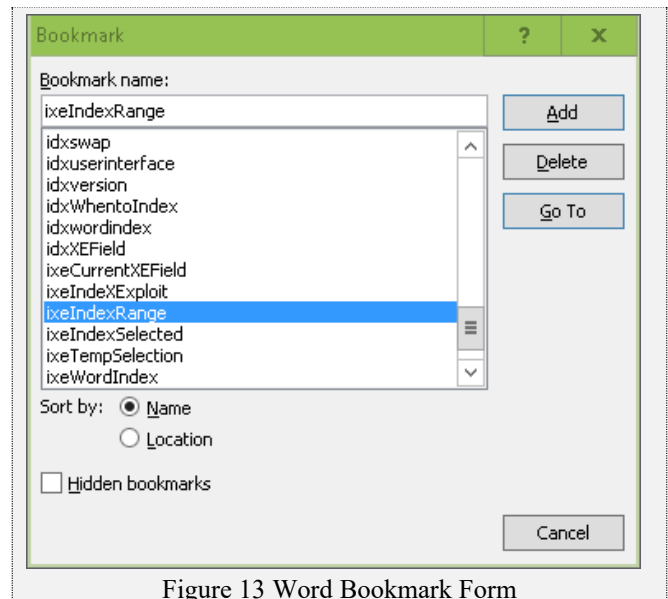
Bookmark

?

X

Bookmark name:

ixeIndexRange

idxswap
idxuserinterface
idxversion
idxWhentoIndex
idxwordindex
idxXEField
ixeCurrentXEField
ixeIndeXExploit
ixeIndexRange
ixeIndexSelected
ixeTempSelection
ixeWordIndex

Add

Delete

Go To

Sort by: Name

Location

Hidden bookmarks

Cancel

Figure 13 Word Bookmark Form